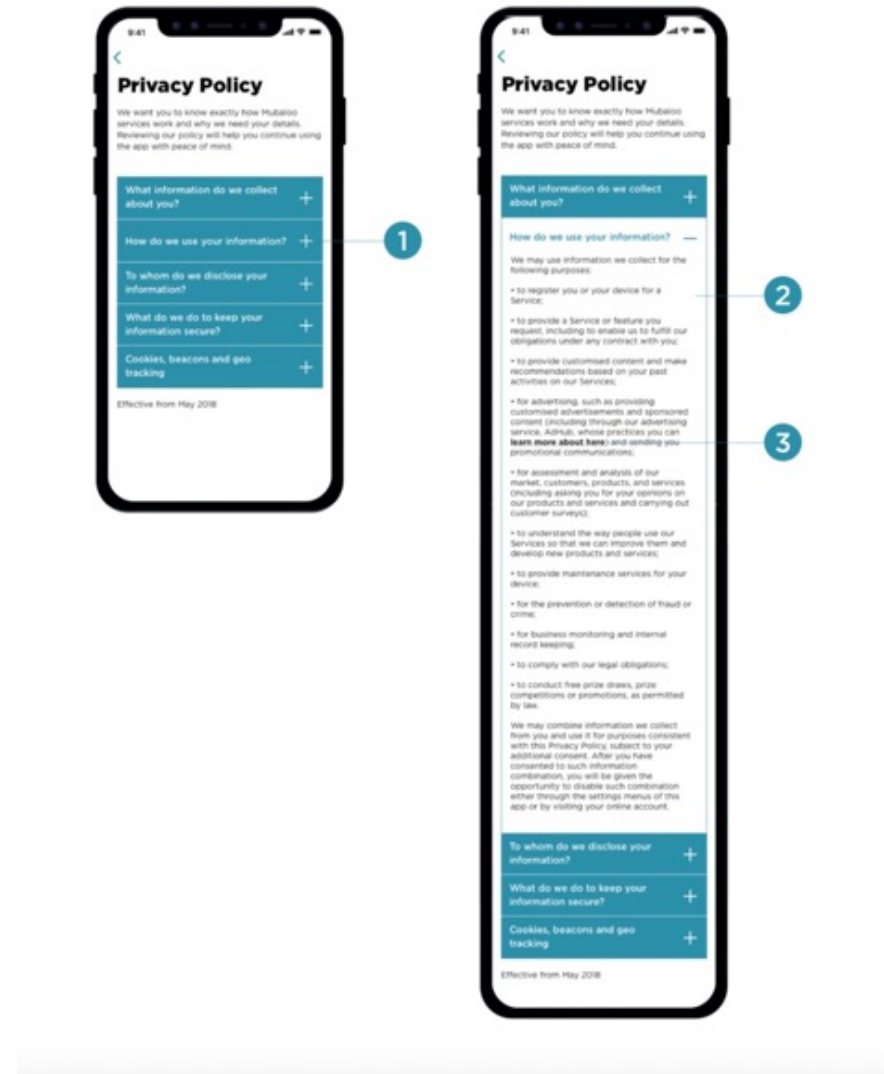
9:41

<

Privacy Policy

We want you to know exactly how Mubaloo services work and why we need your details. Reviewing our policy will help you continue using the app with peace of mind.

What information do we collect about you? +

How do we use your information? +

To whom do we disclose your information? +

What do we do to keep your information secure? +

Cookies, beacons and geo tracking +

Effective from May 2018

1

9:41

<

Privacy Policy

We want you to know exactly how Mubaloo services work and why we need your details. Reviewing our policy will help you continue using the app with peace of mind.

What information do we collect about you? +

How do we use your information? —

We may use information we collect for the following purposes:

• to register you or your device for a Service;

• to provide a Service or feature you request, including to enable us to fulfill our obligations under any contract with you;

• to provide customised content and make recommendations based on your past activities on our Services;

• for advertising, such as providing customised advertisements and sponsored content (including through our advertising service, AdHub, whose practices you can learn more about here) and sending you promotional communications;

• for assessment and analysis of our market, customers, products, and services (including asking you for your opinions on our products and services and carrying out customer surveys);

• to understand the way people use our Services so that we can improve them and develop new products and services;

• to provide maintenance services for your device;

• for the prevention or detection of fraud or crime;

• for business monitoring and internal record keeping;

• to comply with our legal obligations;

• to conduct free prize draws, prize competitions or promotions, as permitted by law.

We may combine information we collect from you and use it for purposes consistent with this Privacy Policy, subject to your additional consent. After you have consented to such information combination, you will be given the opportunity to disable such combination either through the settings menus of this app or by visiting your online account.

To whom do we disclose your information? +

What do we do to keep your information secure? +

Cookies, beacons and geo tracking +

Effective from May 2018

2

3